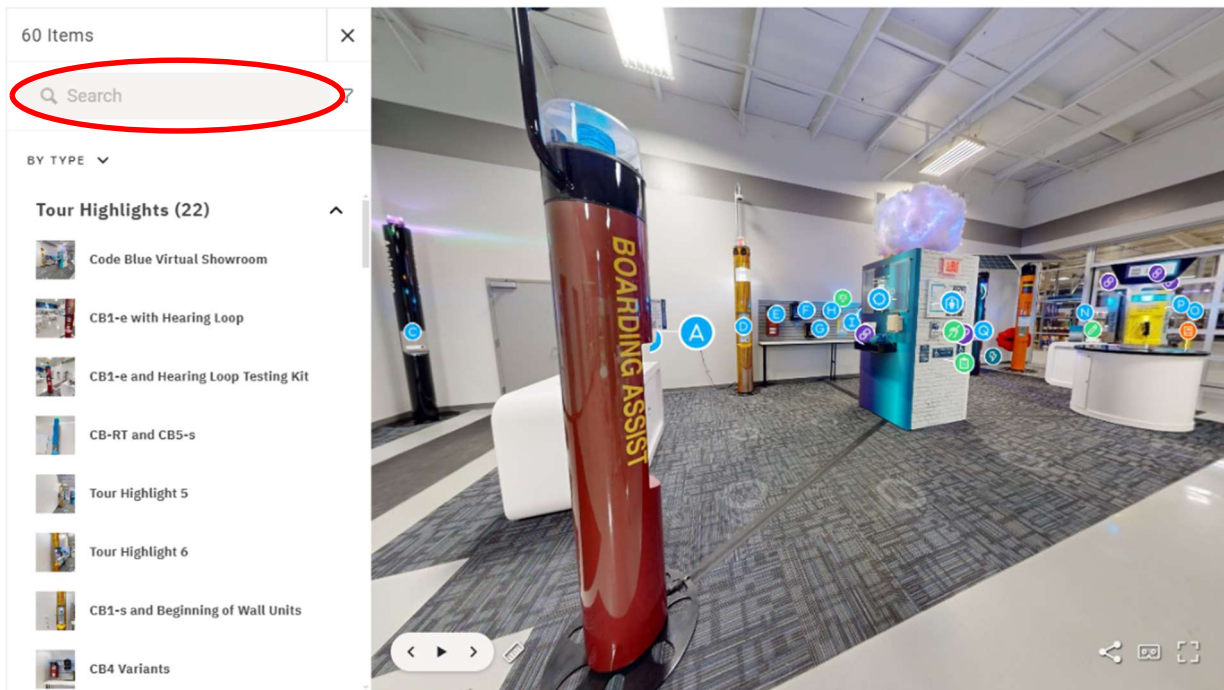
60 Items

Search

BY TYPE

Tour Highlights (22)

Code Blue Virtual Showroom

CB1-e with Hearing Loop

CB1-e and Hearing Loop Testing Kit

CB-RT and CB5-s

Tour Highlight 5

Tour Highlight 6

CB1-s and Beginning of Wall Units

CB4 Variants

BOARDING ASSIST

A

C

D

E

F

G

H

N

P

Q